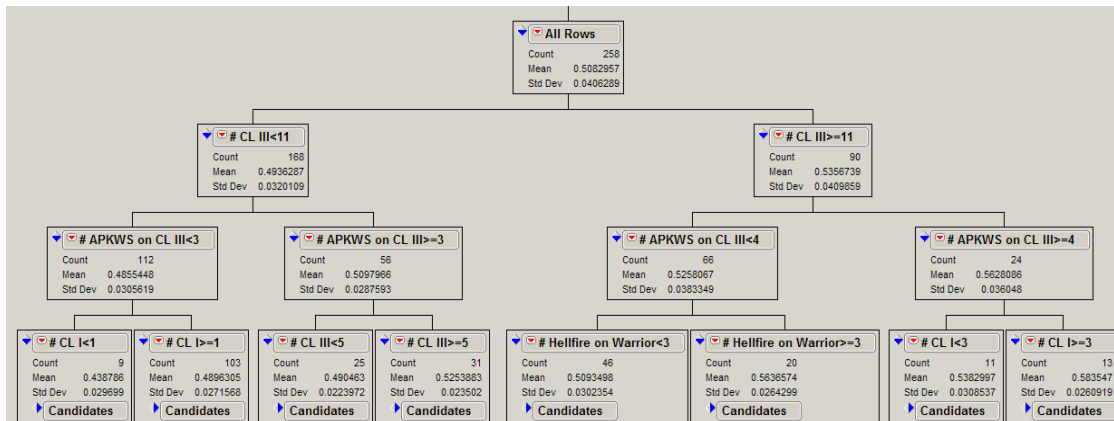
All Rows
Count 258
Mean 0.5082957
Std Dev 0.0406289

# CL III<11
Count 168
Mean 0.4936287
Std Dev 0.0320109

# CL III>=11
Count 90
Mean 0.5356739
Std Dev 0.0409859

# APKWS on CL III<3
Count 112
Mean 0.4855448
Std Dev 0.0305619

# APKWS on CL III>=3
Count 56
Mean 0.5097966
Std Dev 0.0287593

# APKWS on CL III<4
Count 66
Mean 0.5258067
Std Dev 0.0383349

# APKWS on CL III>=4
Count 24
Mean 0.5628086
Std Dev 0.036048

# CL I<1
Count 9
Mean 0.438786
Std Dev 0.029699
Candidates

# CL I>=1
Count 103
Mean 0.4896305
Std Dev 0.0271568
Candidates

# CL III<5
Count 25
Mean 0.490463
Std Dev 0.0223972
Candidates

# CL III>=5
Count 31
Mean 0.5253883
Std Dev 0.023502
Candidates

# Hellfire on Warrior<3
Count 46
Mean 0.5093498
Std Dev 0.0302354
Candidates

# Hellfire on Warrior>=3
Count 20
Mean 0.5636574
Std Dev 0.0264299
Candidates

# CL I<3
Count 11
Mean 0.5382997
Std Dev 0.0308537
Candidates

# CL I>=3
Count 13
Mean 0.583547
Std Dev 0.0260919
Candidates